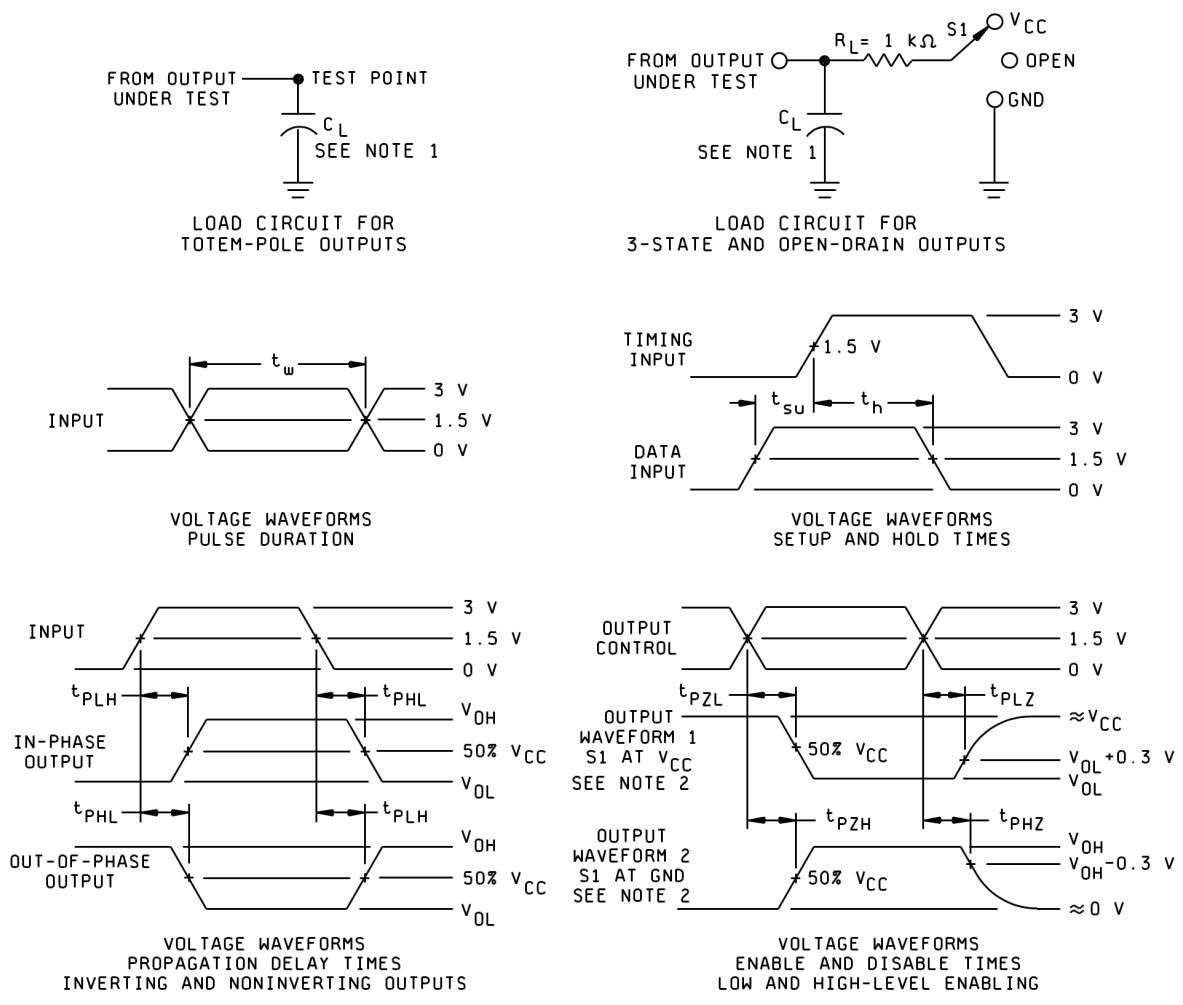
FROM OUTPUT UNDER TEST

TEST POINT

$C_L$
SEE NOTE 1

LOAD CIRCUIT FOR TOTEM-POLE OUTPUTS

FROM OUTPUT UNDER TEST

$R_L = 1\ k\Omega$

S1

$V_{CC}$

OPEN

GND

$C_L$
SEE NOTE 1

LOAD CIRCUIT FOR 3-STATE AND OPEN-DRAIN OUTPUTS

$t_w$

INPUT

3 V

1.5 V

0 V

VOLTAGE WAVEFORMS PULSE DURATION

TIMING INPUT

1.5 V

3 V

0 V

$t_{su}$

$t_h$

DATA INPUT

3 V

1.5 V

0 V

VOLTAGE WAVEFORMS SETUP AND HOLD TIMES

INPUT

3 V

1.5 V

0 V

$t_{PLH}$

$t_{PHL}$

$V_{OH}$

IN-PHASE OUTPUT

50% $V_{CC}$

$V_{OL}$

$t_{PHL}$

$t_{PLH}$

$V_{OH}$

OUT-OF-PHASE OUTPUT

50% $V_{CC}$

$V_{OL}$

VOLTAGE WAVEFORMS PROPAGATION DELAY TIMES INVERTING AND NONINVERTING OUTPUTS

OUTPUT CONTROL

3 V

1.5 V

0 V

$t_{PZL}$

$t_{PLZ}$

OUTPUT WAVEFORM 1 S1 AT $V_{CC}$ SEE NOTE 2

$\approx V_{CC}$

50% $V_{CC}$

$V_{OL}$+0.3 V

$V_{OL}$

$t_{PZH}$

$t_{PHZ}$

OUTPUT WAVEFORM 2 S1 AT GND SEE NOTE 2

$V_{OH}$

$V_{OH}$-0.3 V

50% $V_{CC}$

$\approx 0$ V

VOLTAGE WAVEFORMS ENABLE AND DISABLE TIMES LOW AND HIGH-LEVEL ENABLING